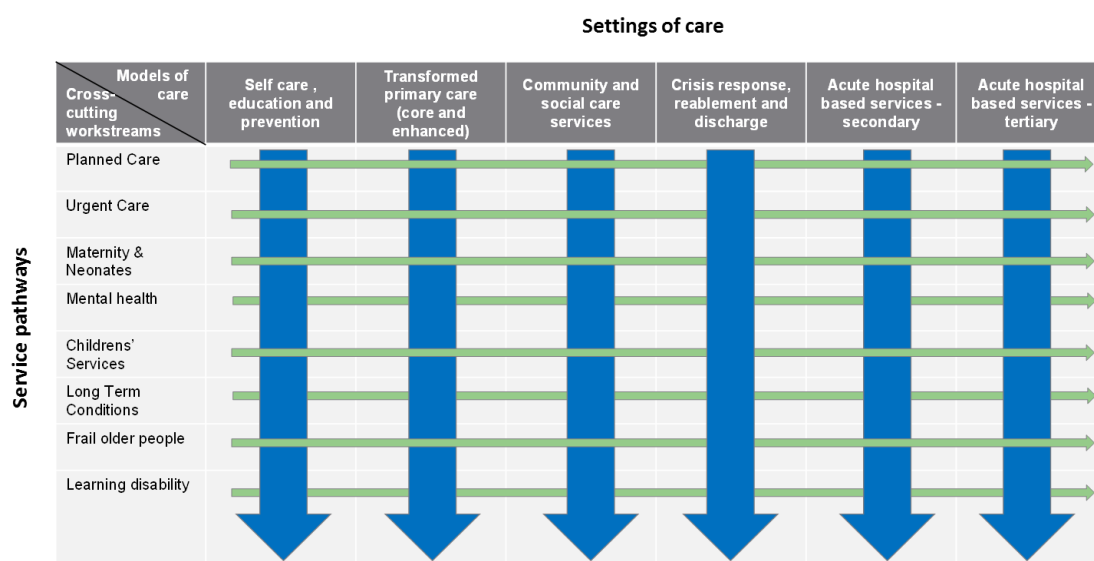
Settings of care

Service pathways

| Models of care / Cross-cutting workstreams | Self care , education and prevention | Transformed primary care (core and enhanced) | Community and social care services | Crisis response, reablement and discharge | Acute hospital based services - secondary | Acute hospital based services - tertiary |
|---|---|---|---|---|---|---|
| Planned Care | | | | | | |
| Urgent Care | | | | | | |
| Maternity & Neonates | | | | | | |
| Mental health | | | | | | |
| Childrens' Services | | | | | | |
| Long Term Conditions | | | | | | |
| Frail older people | | | | | | |
| Learning disability | | | | | | |